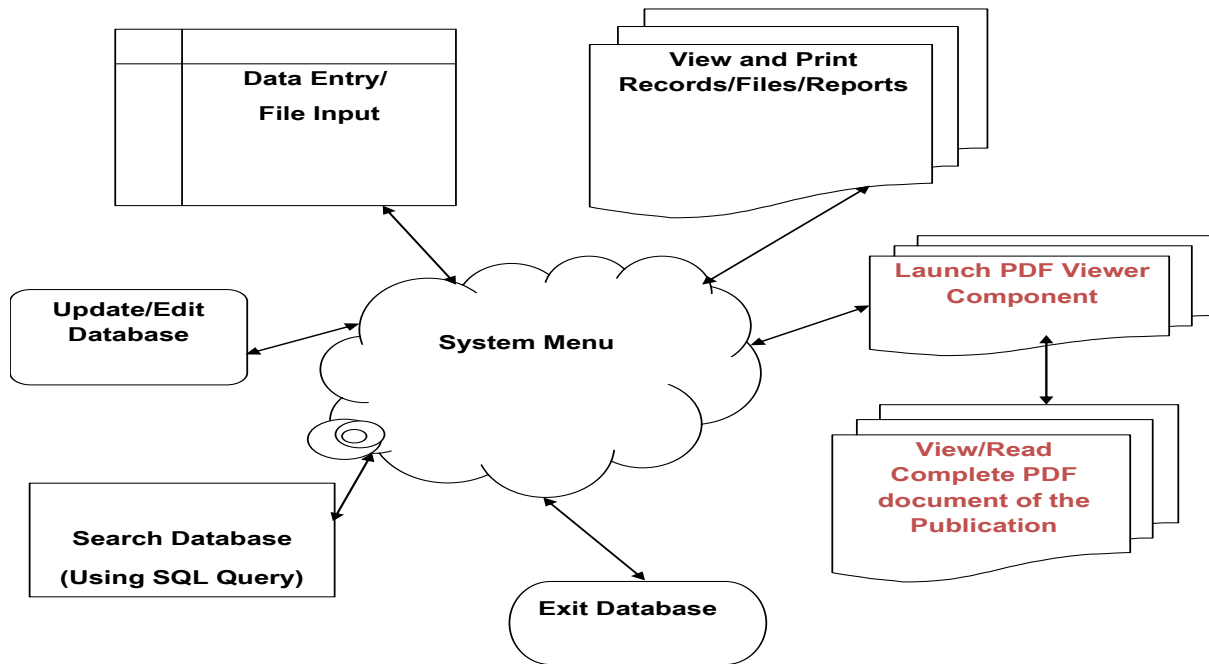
Data Entry/
File Input

View and Print
Records/Files/Reports

Launch PDF Viewer
Component

Update/Edit
Database

System Menu

View/Read
Complete PDF
document of the
Publication

Search Database
(Using SQL Query)

Exit Database